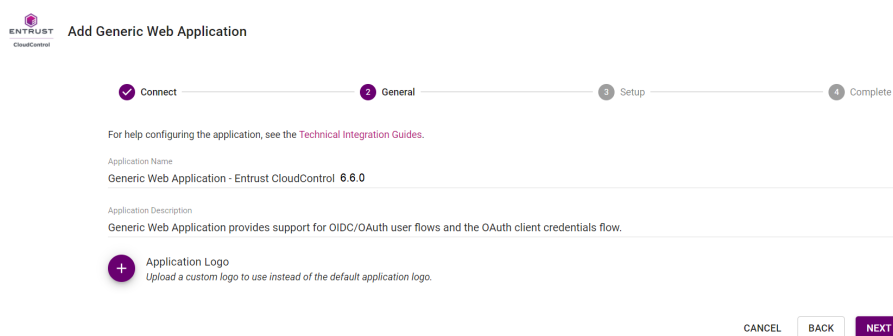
ENTRUST
CloudControl

Add Generic Web Application

Connect

2 General

3 Setup

4 Complete

For help configuring the application, see the Technical Integration Guides.

Application Name
Generic Web Application - Entrust CloudControl 6.6.0

Application Description
Generic Web Application provides support for OIDC/OAuth user flows and the OAuth client credentials flow.

Application Logo
Upload a custom logo to use instead of the default application logo.

CANCEL
BACK
NEXT